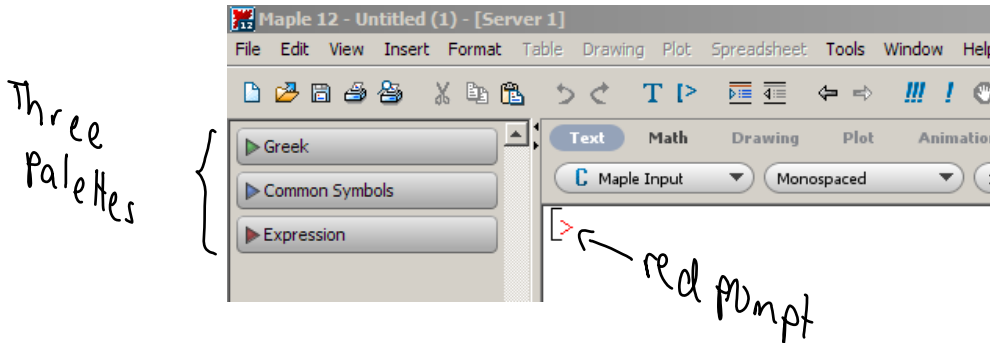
Three Palettes

Maple 12 - Untitled (1) - [Server 1]

File Edit View Insert Format Table Drawing Plot Spreadsheet Tools Window Help

T [> !!! !

Greek

Common Symbols

Expression

Text Math Drawing Plot Animation

C Maple Input

Monospaced

[>

red prompt